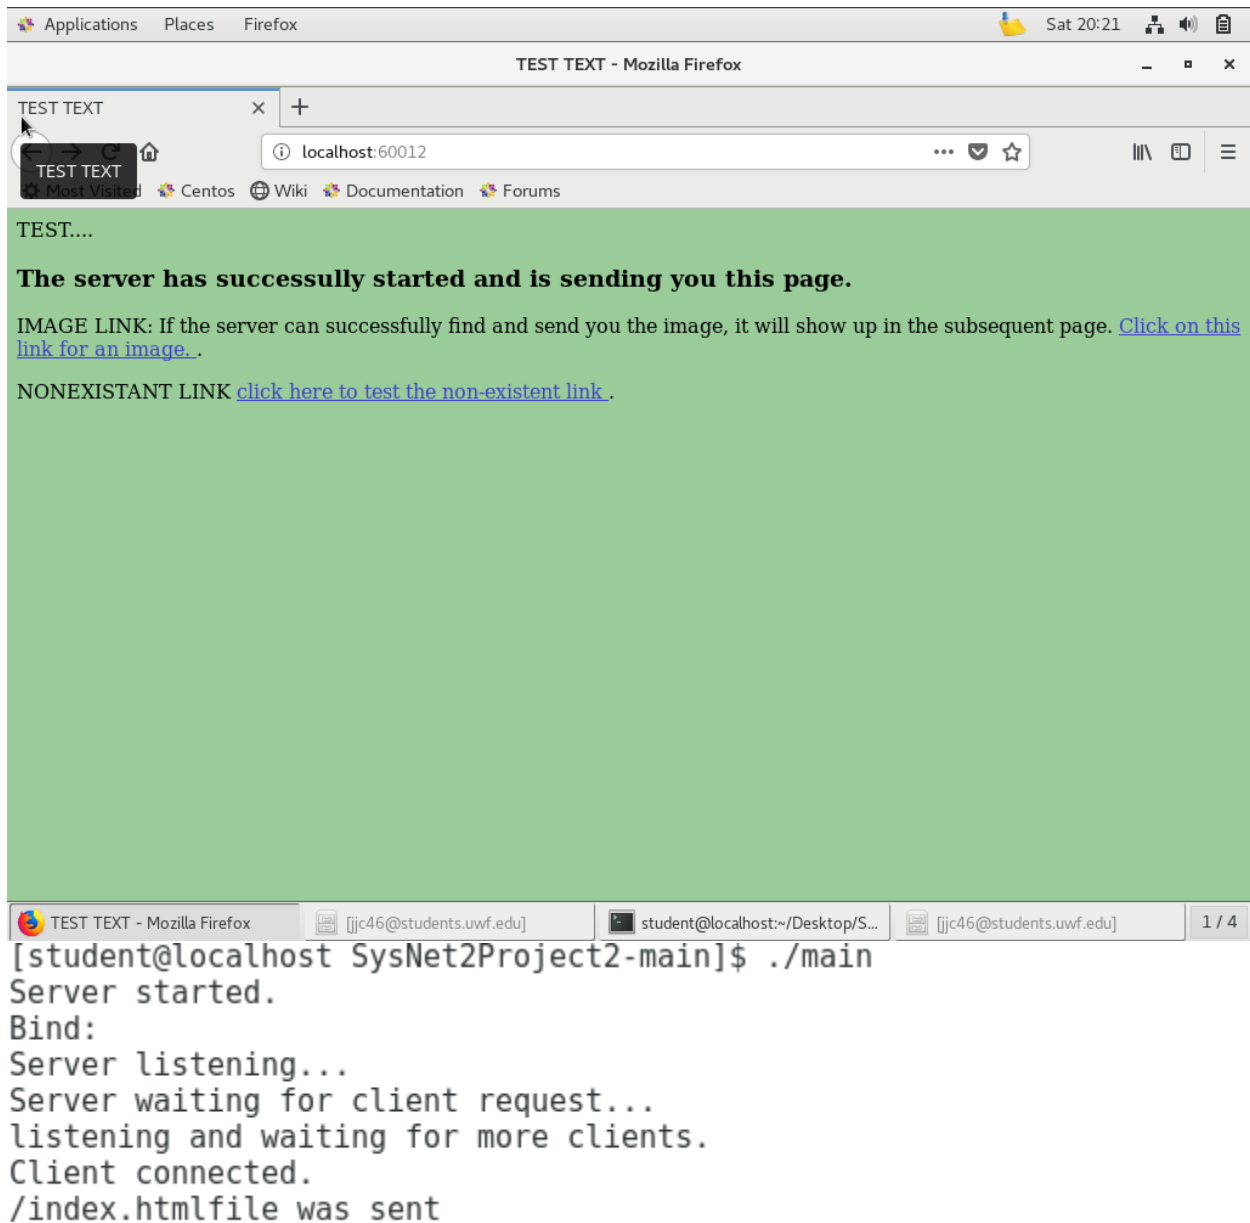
Applications Places Firefox
Sat 20:21

TEST TEXT - Mozilla Firefox

TEST TEXT ×

TEST TEXT
localhost:60012

Most Visited Centos Wiki Documentation Forums

TEST....

**The server has successfully started and is sending you this page.**

IMAGE LINK: If the server can successfully find and send you the image, it will show up in the subsequent page. Click on this link for an image. .

NONEXISTANT LINK click here to test the non-existent link .

TEST TEXT - Mozilla Firefox [jjc46@students.uwf.edu] student@localhost:~/Desktop/S... [jjc46@students.uwf.edu] 1 / 4

[student@localhost SysNet2Project2-main]$ ./main
Server started.
Bind:
Server listening...
Server waiting for client request...
listening and waiting for more clients.
Client connected.
/index.htmlfile was sent